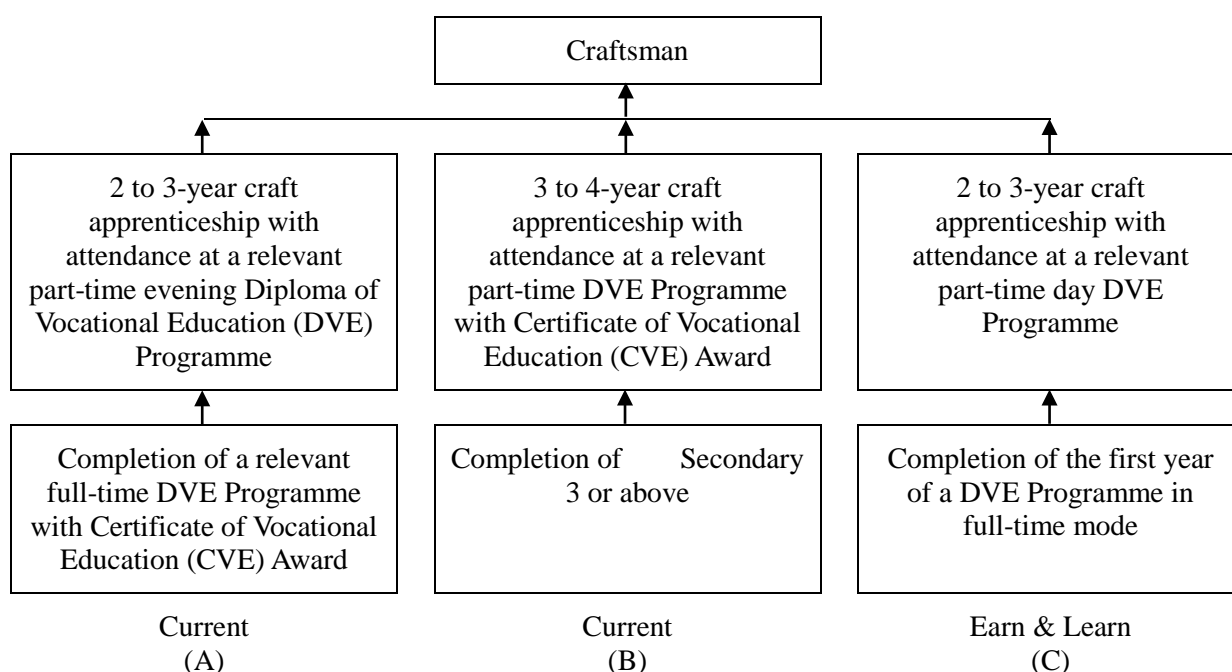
Craftsman

2 to 3-year craft apprenticeship with attendance at a relevant part-time evening Diploma of Vocational Education (DVE) Programme

Completion of a relevant full-time DVE Programme with Certificate of Vocational Education (CVE) Award

Current
(A)

3 to 4-year craft apprenticeship with attendance at a relevant part-time DVE Programme with Certificate of Vocational Education (CVE) Award

Completion of Secondary 3 or above

Current
(B)

2 to 3-year craft apprenticeship with attendance at a relevant part-time day DVE Programme

Completion of the first year of a DVE Programme in full-time mode

Earn & Learn
(C)